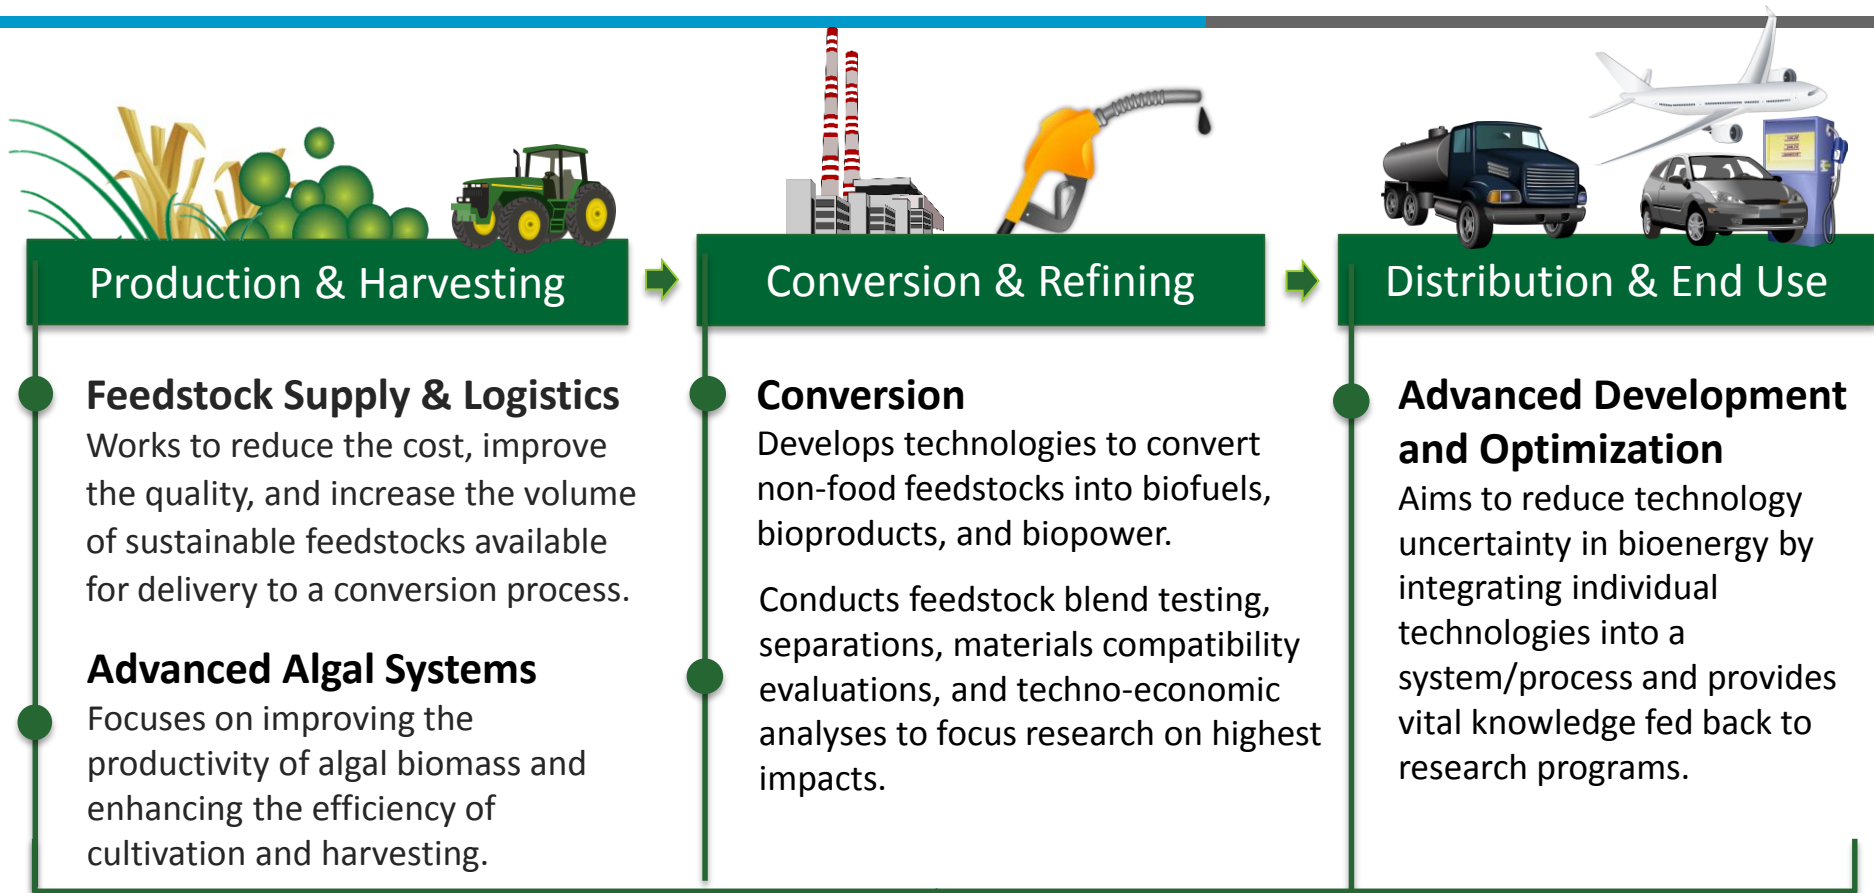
Production & Harvesting

Feedstock Supply & Logistics
Works to reduce the cost, improve the quality, and increase the volume of sustainable feedstocks available for delivery to a conversion process.

Advanced Algal Systems
Focuses on improving the productivity of algal biomass and enhancing the efficiency of cultivation and harvesting.

Conversion & Refining

Conversion
Develops technologies to convert non-food feedstocks into biofuels, bioproducts, and biopower.

Conducts feedstock blend testing, separations, materials compatibility evaluations, and techno-economic analyses to focus research on highest impacts.

Distribution & End Use

Advanced Development and Optimization
Aims to reduce technology uncertainty in bioenergy by integrating individual technologies into a system/process and provides vital knowledge fed back to research programs.